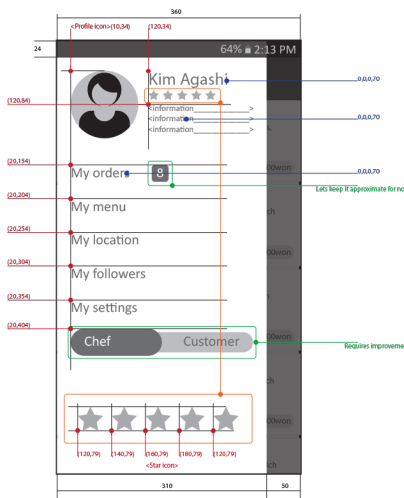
360

<Profile icon>(10,34)

(120,34)

24

64% 2:13 PM

Kim Agashi

0,0,0,70

(120,84)

<information>

<information>

<information>

0,0,0,70

(20,154)

My orders

8

0,0,0,70

Lets keep it approximate for no

(20,204)

My menu

(20,254)

My location

(20,304)

My followers

(20,354)

My settings

(20,404)

Chef

Customer

Requires improveme

(120,79)

(140,79)

(160,79)

(180,79)

(120,79)

<Star icon>

310

50